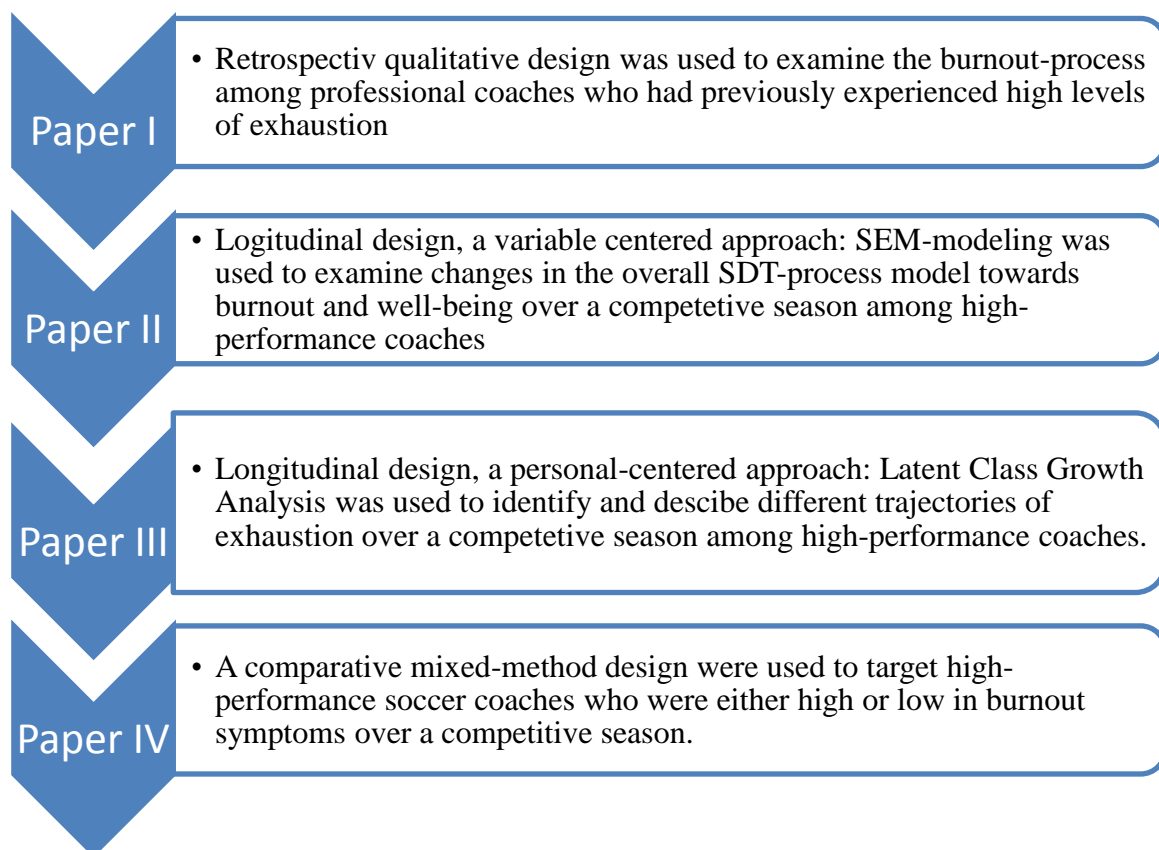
Paper I

• Retrospectiv qualitative design was used to examine the burnout-process among professional coaches who had previously experienced high levels of exhaustion

Paper II

• Logitudinal design, a variable centered approach: SEM-modeling was used to examine changes in the overall SDT-process model towards burnout and well-being over a competetive season among high-performance coaches

Paper III

• Longitudinal design, a personal-centered approach: Latent Class Growth Analysis was used to identify and descibe different trajectories of exhaustion over a competetive season among high-performance coaches.

Paper IV

• A comparative mixed-method design were used to target high-performance soccer coaches who were either high or low in burnout symptoms over a competitive season.